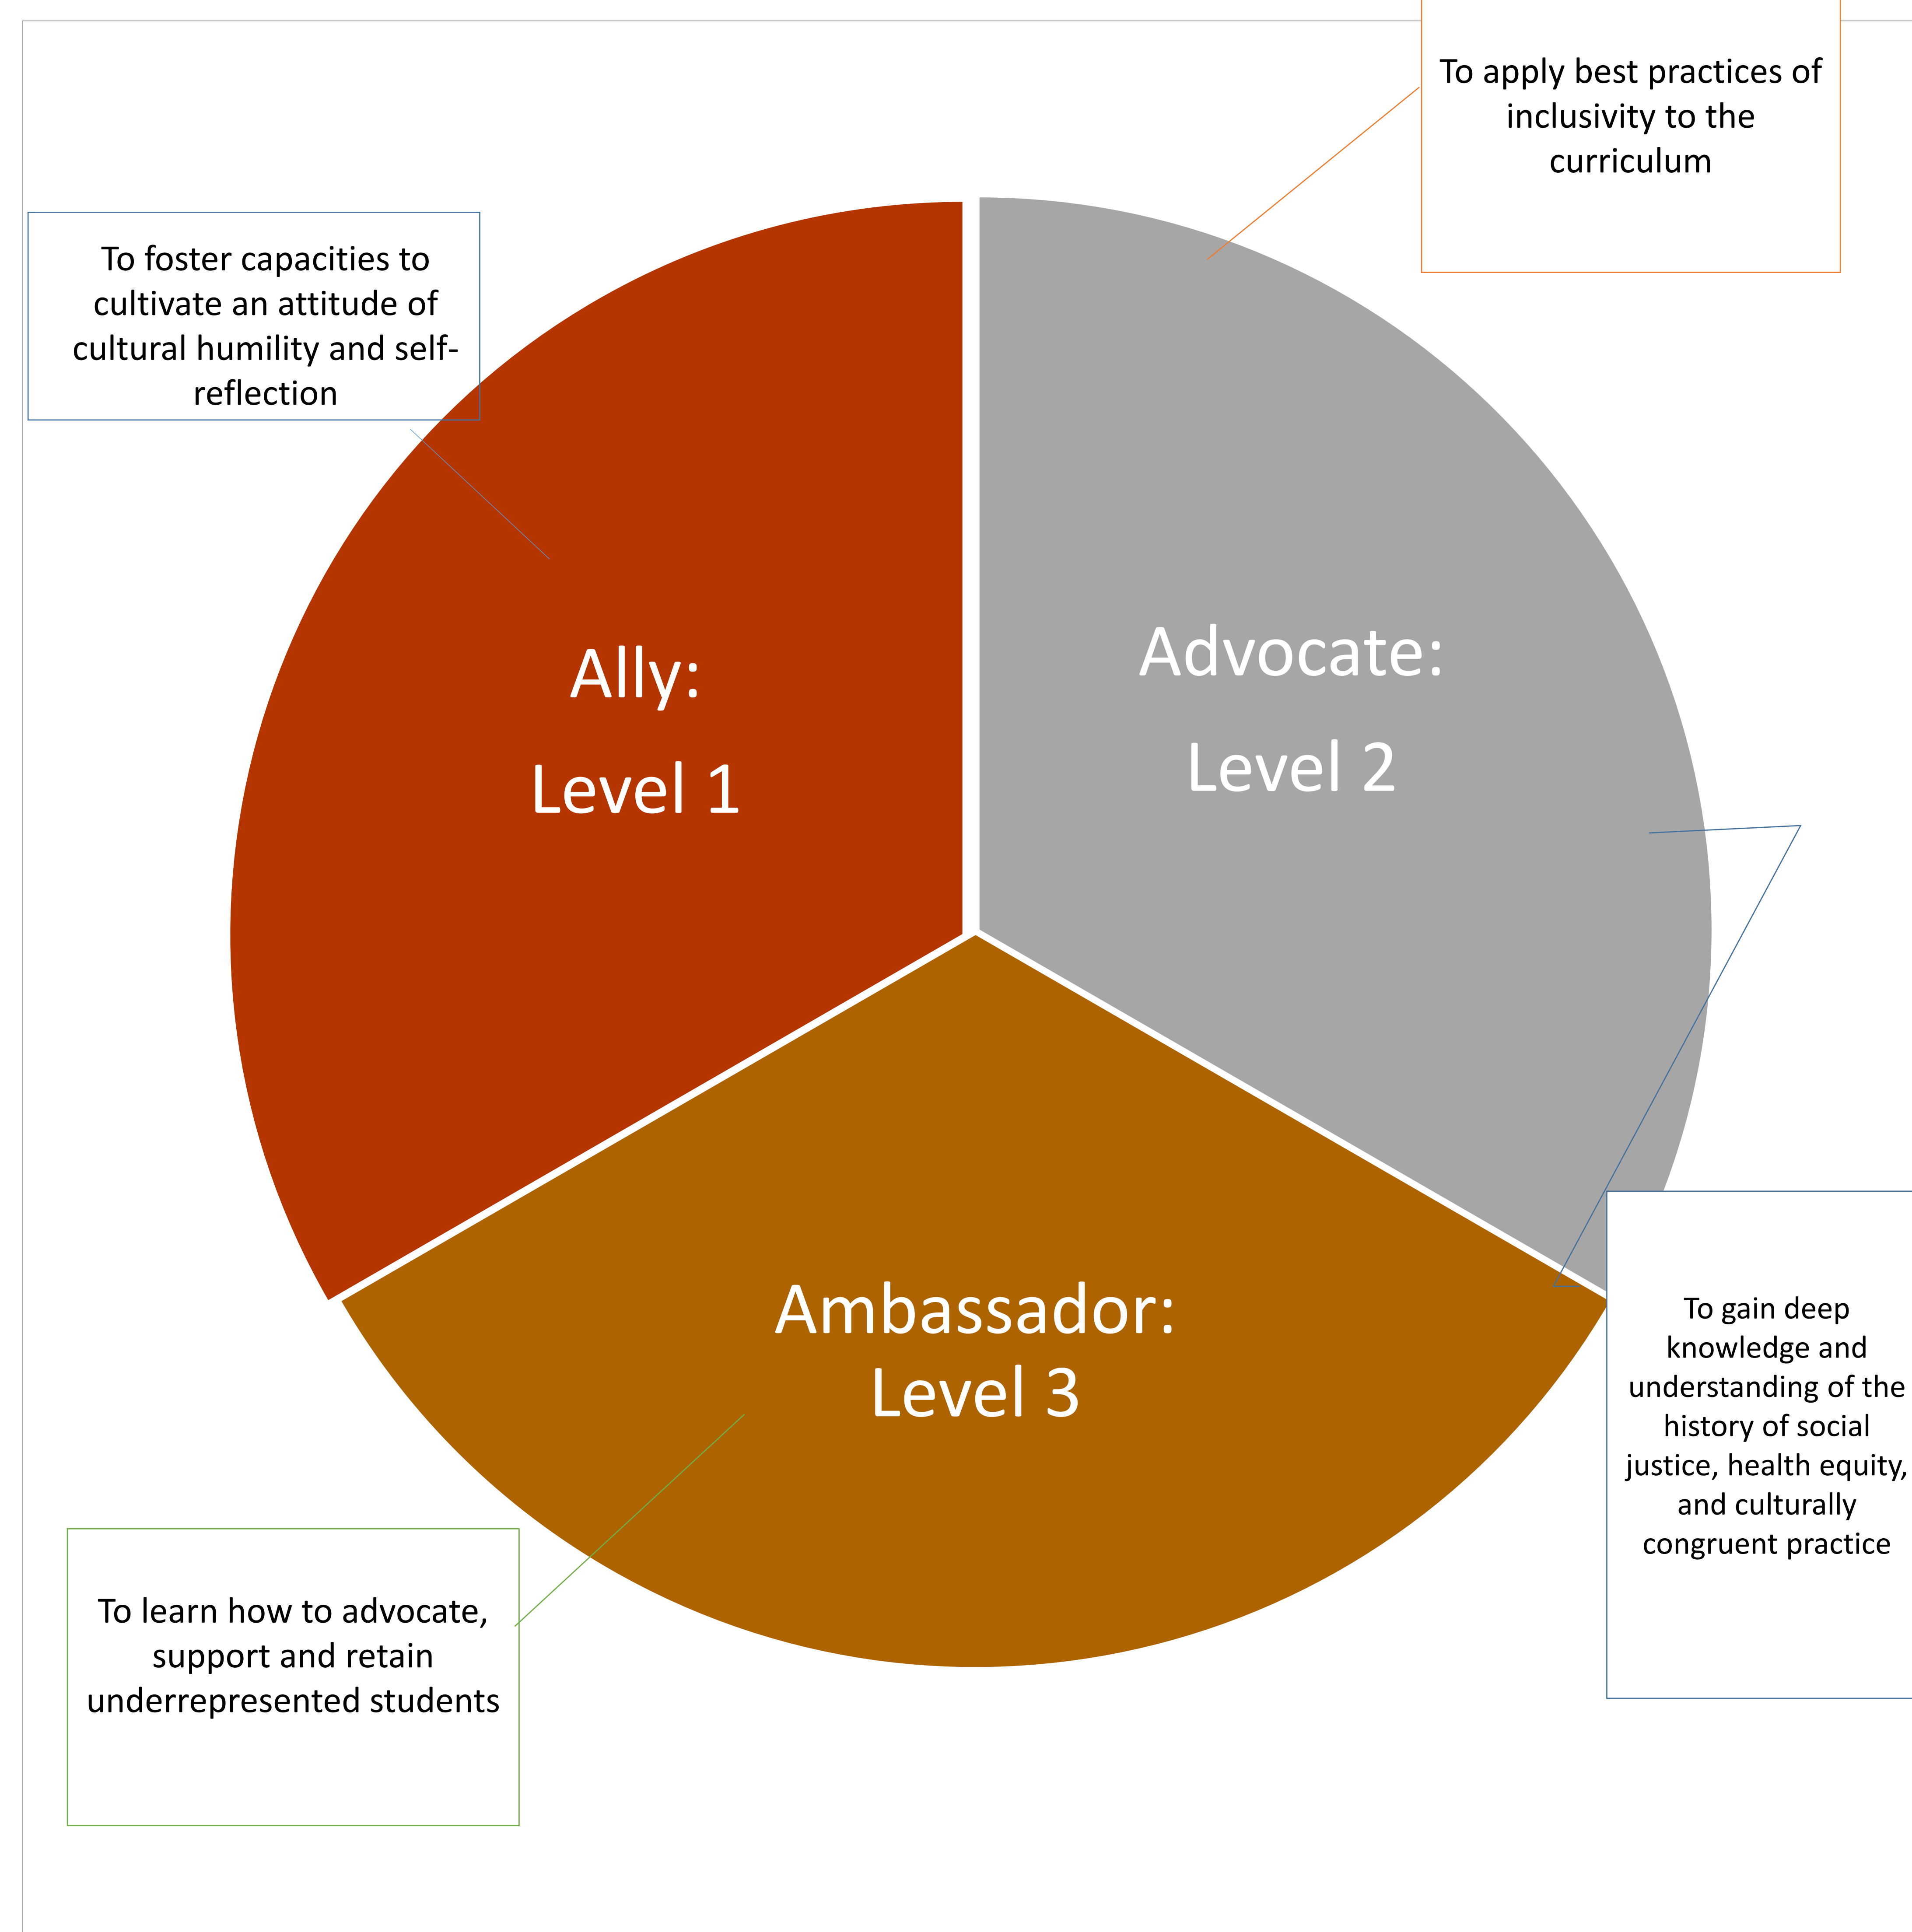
To foster capacities to cultivate an attitude of cultural humility and self-reflection

To apply best practices of inclusivity to the curriculum

Ally:
Level 1

Advocate:
Level 2

Ambassador:
Level 3

To gain deep knowledge and understanding of the history of social justice, health equity, and culturally congruent practice

To learn how to advocate, support and retain underrepresented students